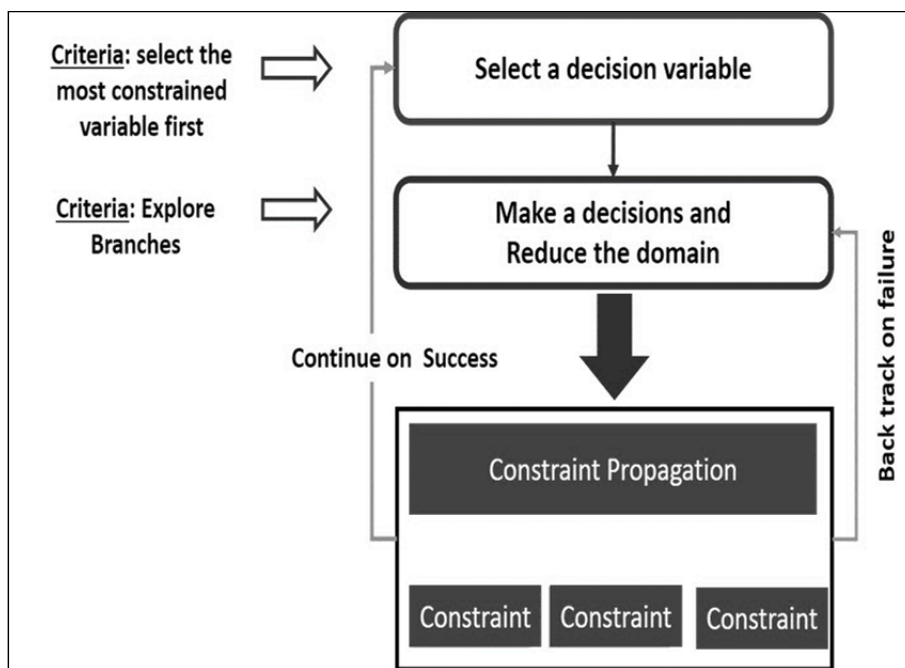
Criteria: select the most constrained variable first

Select a decision variable

Criteria: Explore Branches

Make a decisions and Reduce the domain

Continue on Success

Back track on failure

Constraint Propagation

Constraint

Constraint

Constraint